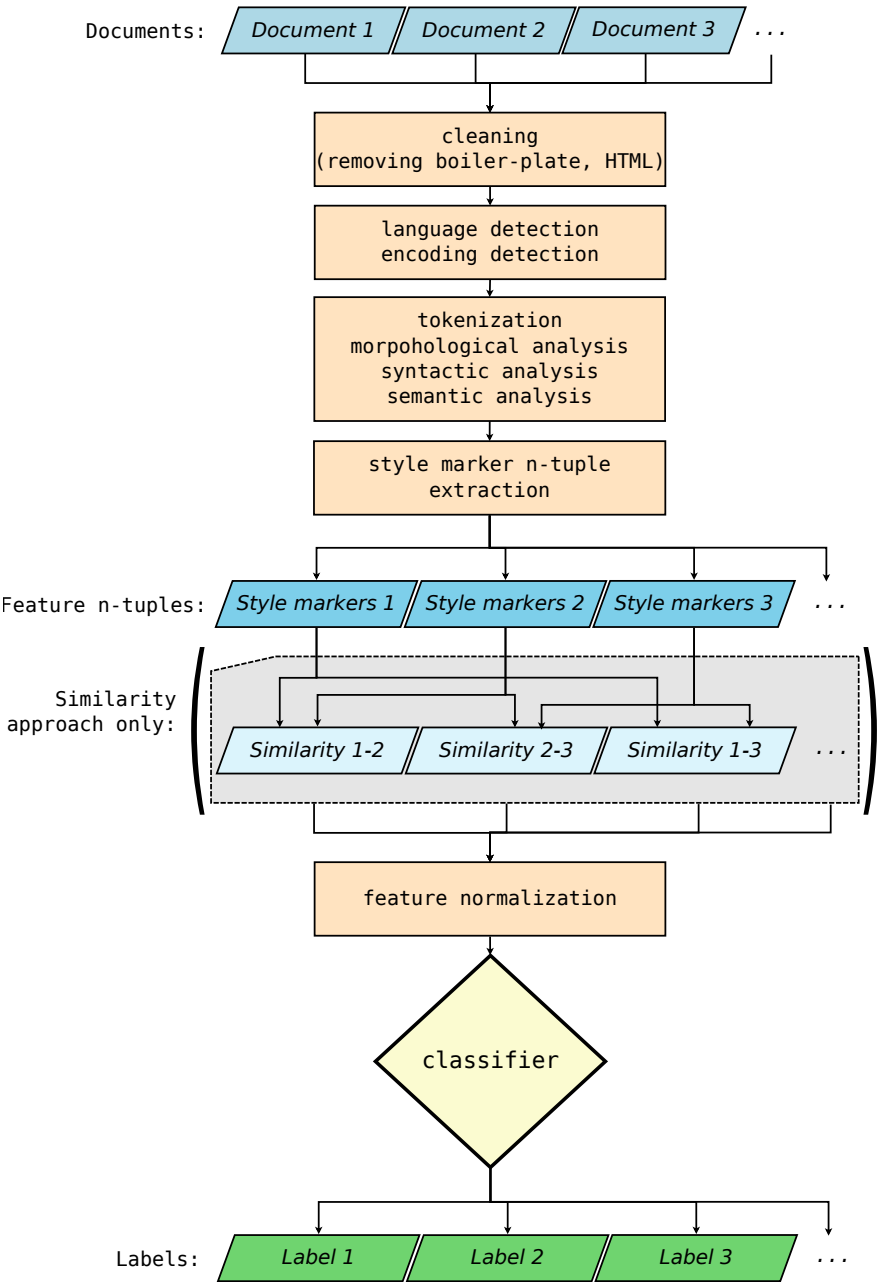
Documents: Document 1 Document 2 Document 3 ...

cleaning
(removing boiler-plate, HTML)

language detection
encoding detection

tokenization
morphological analysis
syntactic analysis
semantic analysis

style marker n-tuple
extraction

Feature n-tuples: Style markers 1 Style markers 2 Style markers 3 ...

Similarity approach only:

Similarity 1-2 Similarity 2-3 Similarity 1-3 ...

feature normalization

classifier

Labels: Label 1 Label 2 Label 3 ...